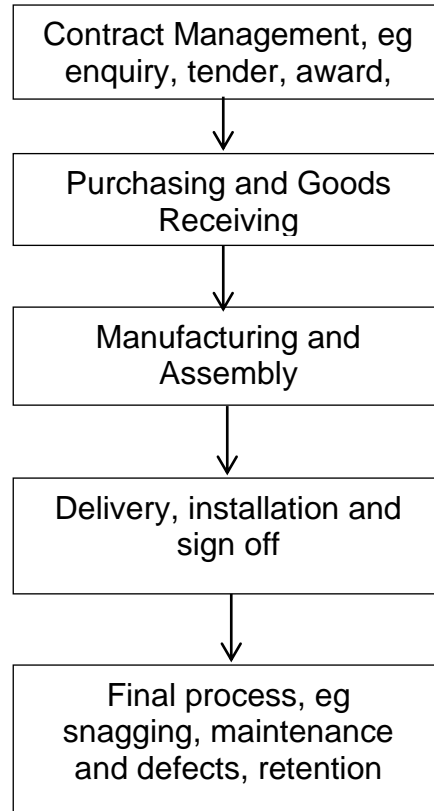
Contract Management, eg enquiry, tender, award,

Purchasing and Goods Receiving

Manufacturing and Assembly

Delivery, installation and sign off

Final process, eg snagging, maintenance and defects, retention